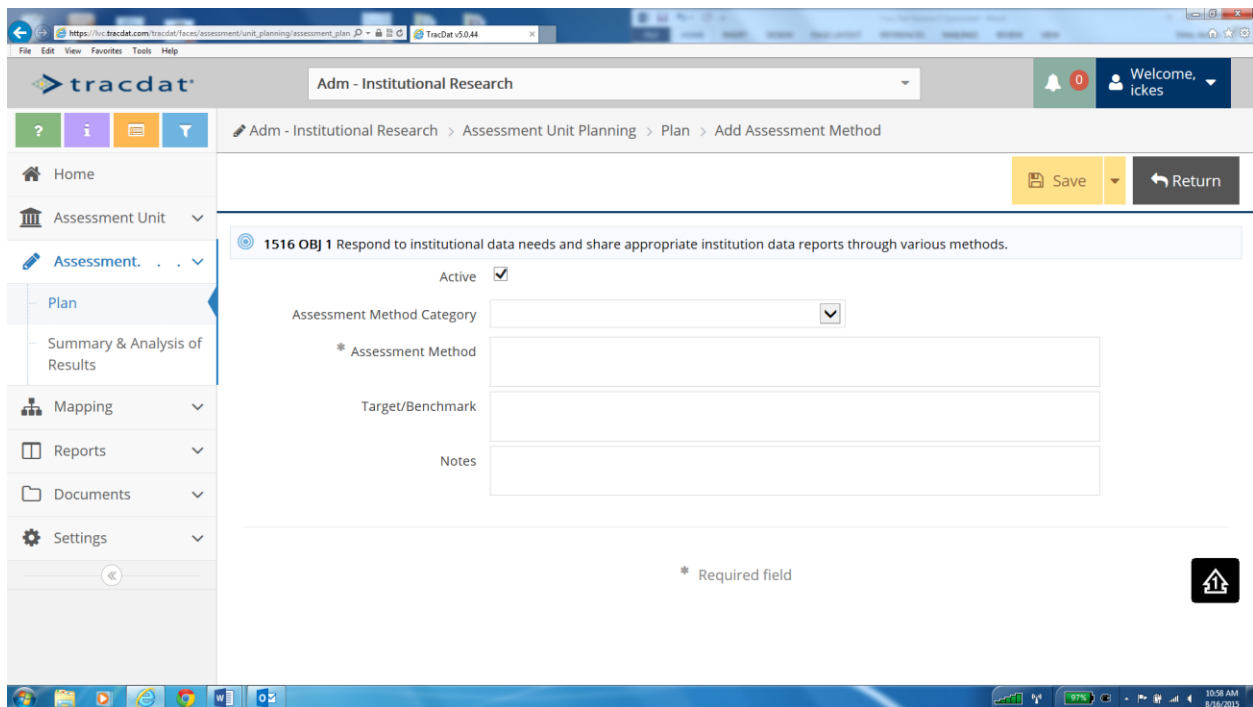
https://lvc.tracdat.com/tracdat/faces/assessment/unit_planning/assessment_plan
TracDat v5.0.44
File Edit View Favorites Tools Help

tracdat

Adm - Institutional Research

0
Welcome, ickes

?
i

Adm - Institutional Research > Assessment Unit Planning > Plan > Add Assessment Method

Home
Assessment Unit
Assessment. . . .
Plan
Summary & Analysis of Results
Mapping
Reports
Documents
Settings

Save
Return

1516 OBJ 1 Respond to institutional data needs and share appropriate institution data reports through various methods.

Active

Assessment Method Category

* Assessment Method

Target/Benchmark

Notes

* Required field

97%
10:58 AM
8/16/2015